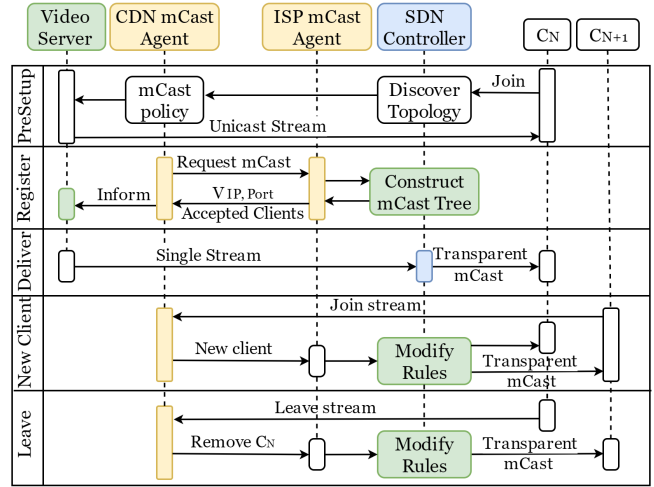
Video Server

CDN mCast Agent

ISP mCast Agent

SDN Controller

$C_N$

$C_{N+1}$

PreSetup

Join

mCast policy

Discover Topology

Unicast Stream

Register

Request mCast

Construct mCast Tree

Inform

$V_{IP, Port}$

Accepted Clients

Deliver

Single Stream

Transparent mCast

New Client

Join stream

New client

Modify Rules

Transparent mCast

Leave

Leave stream

Remove $C_N$

Modify Rules

Transparent mCast